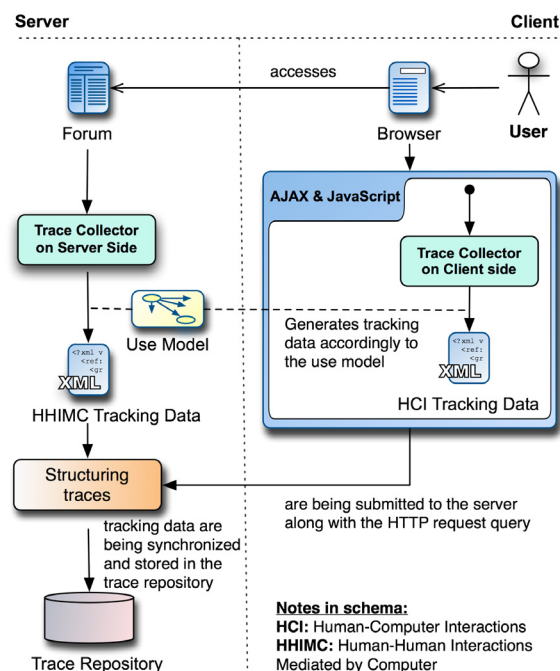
Server

Client

accesses

Forum

Browser

User

AJAX & JavaScript

Trace Collector on Server Side

Trace Collector on Client side

Use Model

Generates tracking data accordingly to the use model

<?xml v <ref: <gr
XML

<?xml v <ref: <gr
XML

HHIMC Tracking Data

HCI Tracking Data

Structuring traces

are being submitted to the server along with the HTTP request query

tracking data are being synchronized and stored in the trace repository

Notes in schema:
HCI: Human-Computer Interactions
HHIMC: Human-Human Interactions Mediated by Computer

Trace Repository